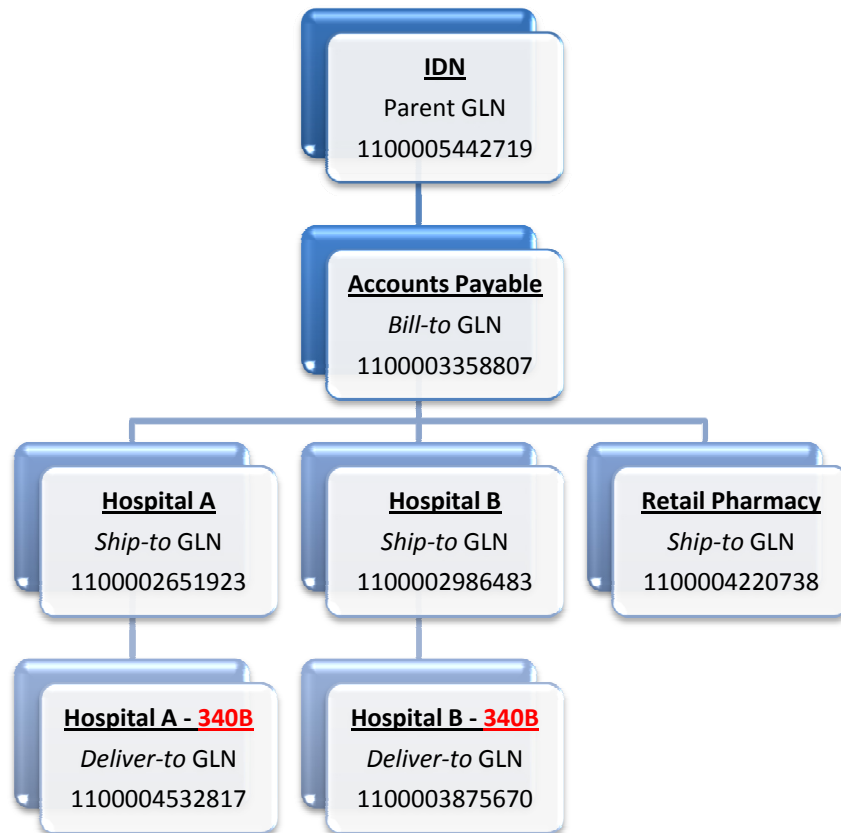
IDN
Parent GLN
1100005442719

Accounts Payable
Bill-to GLN
1100003358807

Hospital A
Ship-to GLN
1100002651923

Hospital B
Ship-to GLN
1100002986483

Retail Pharmacy
Ship-to GLN
1100004220738

Hospital A - 340B
Deliver-to GLN
1100004532817

Hospital B - 340B
Deliver-to GLN
1100003875670